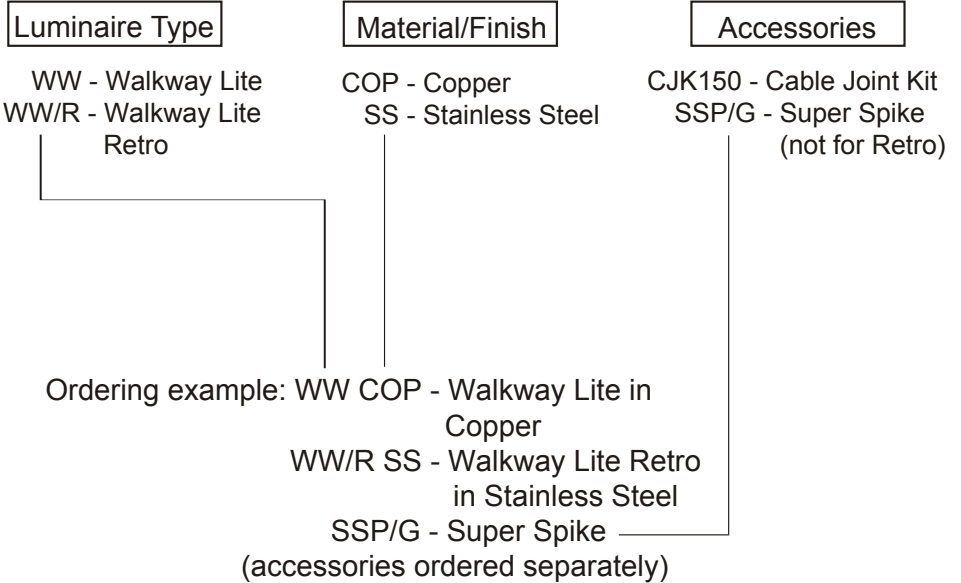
Luminaire Type

WW - Walkway Lite
WW/R - Walkway Lite Retro

Material/Finish

COP - Copper
SS - Stainless Steel

Accessories

CJK150 - Cable Joint Kit
SSP/G - Super Spike (not for Retro)

Ordering example: WW COP - Walkway Lite in Copper
WW/R SS - Walkway Lite Retro in Stainless Steel
SSP/G - Super Spike
(accessories ordered separately)